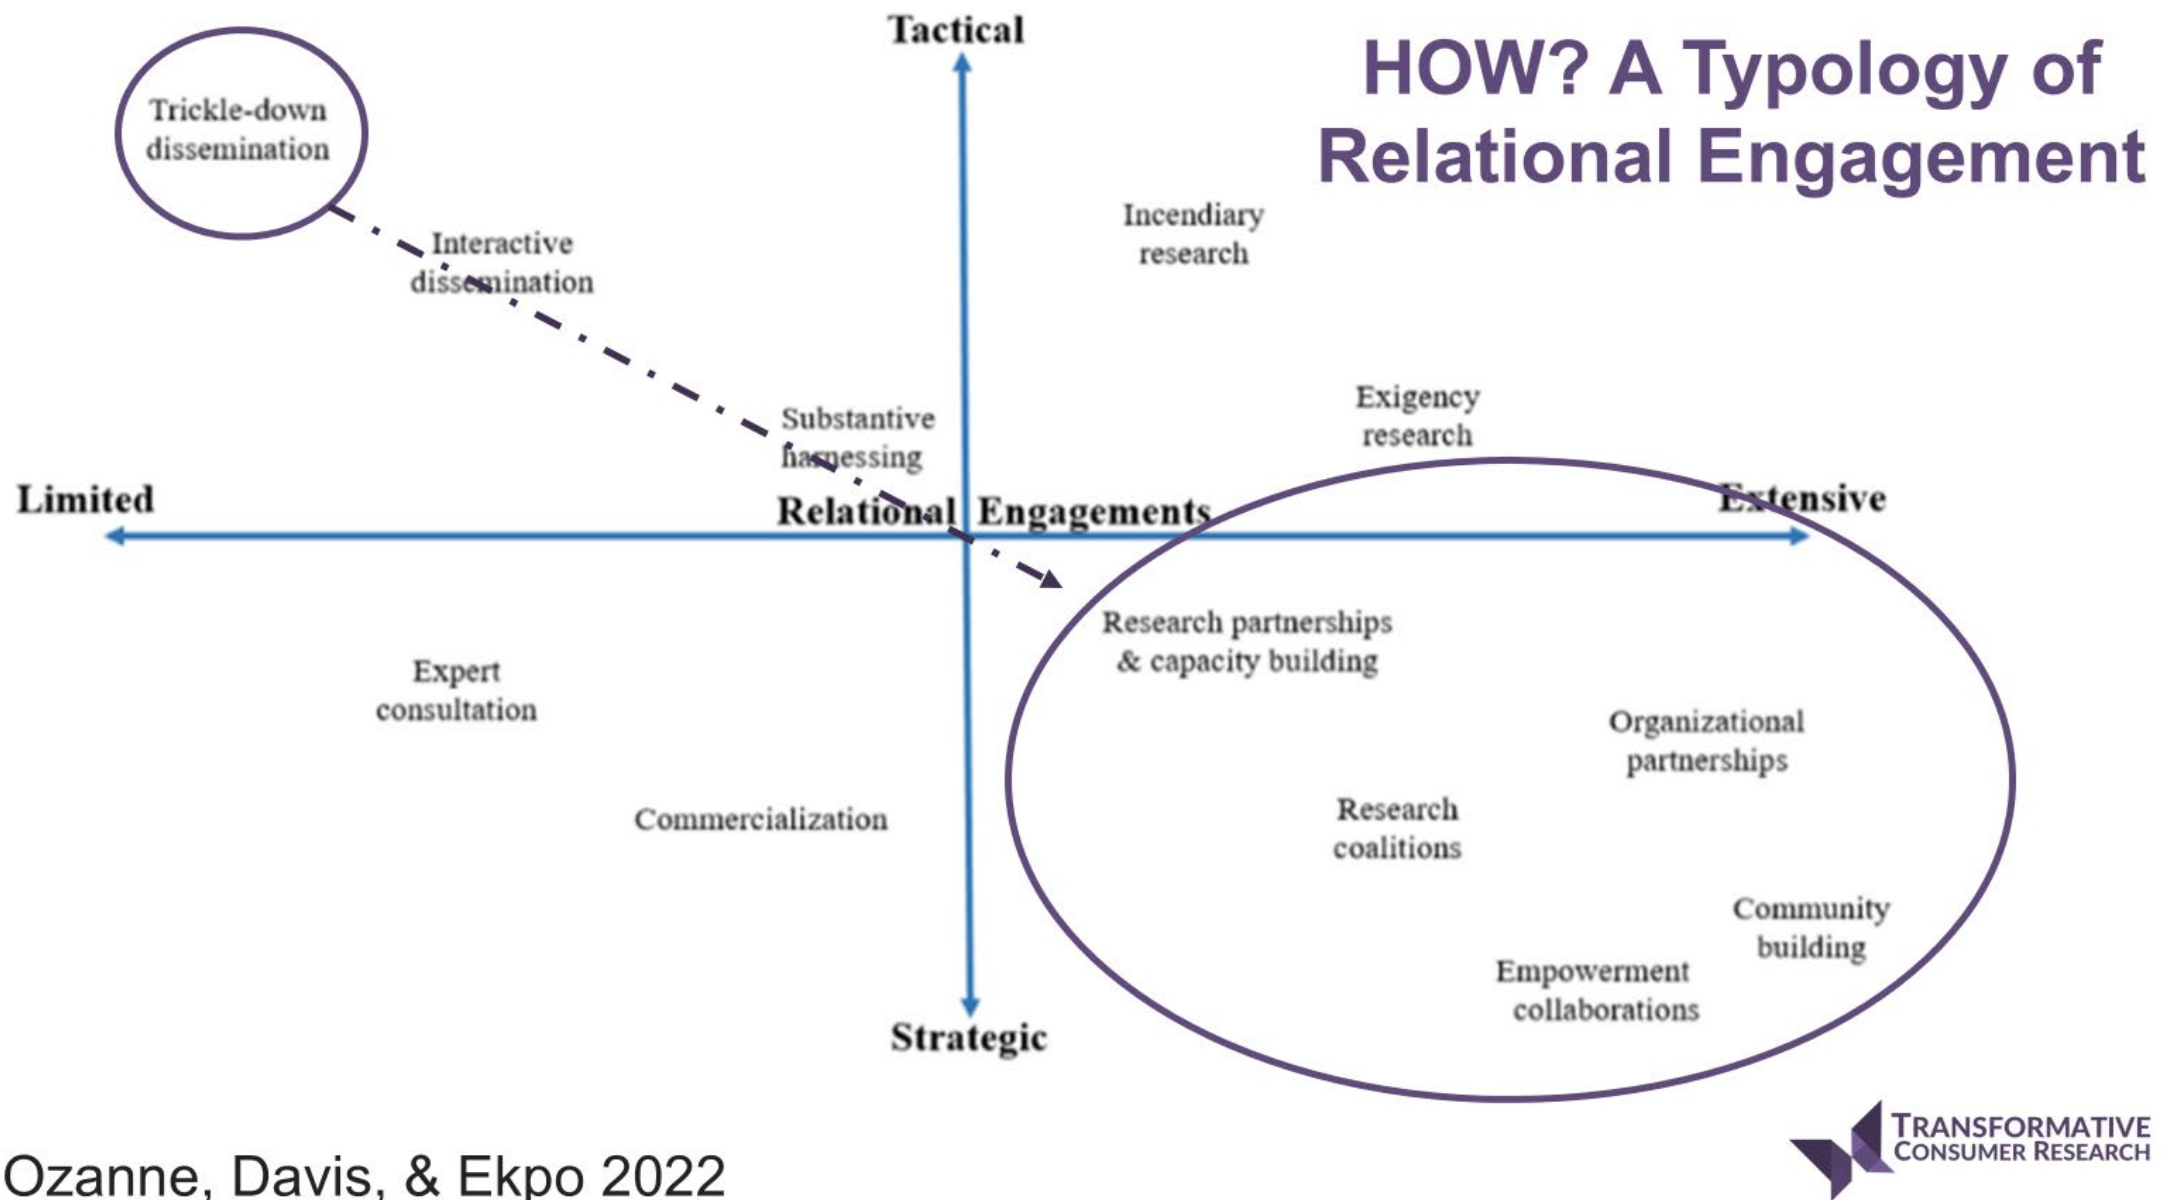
HOW? A Typology of Relational Engagement

Tactical

Trickle-down dissemination

Interactive dissemination

Incendiary research

Exigency research

Substantive harnessing

Limited

Relational Engagements

Extensive

Research partnerships & capacity building

Expert consultation

Organizational partnerships

Research coalitions

Commercialization

Community building

Empowerment collaborations

Strategic

Ozanne, Davis, & Ekpo 2022

TRANSFORMATIVE CONSUMER RESEARCH